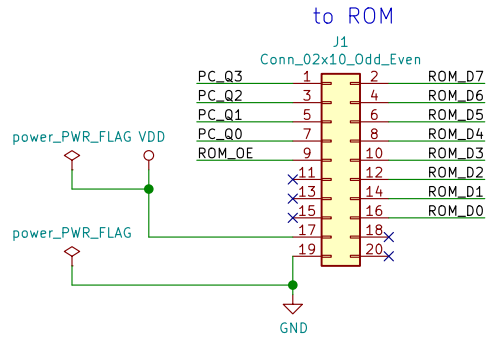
to ROM

J1
Conn_02x10_Odd_Even

PC_Q3 1 2 ROM_D7
PC_Q2 3 4 ROM_D6
PC_Q1 5 6 ROM_D5
PC_Q0 7 8 ROM_D4
ROM_OE 9 10 ROM_D3
11 12 ROM_D2
13 14 ROM_D1
15 16 ROM_D0
17 18
19 20

power_PWR_FLAG VDD
power_PWR_FLAG
GND